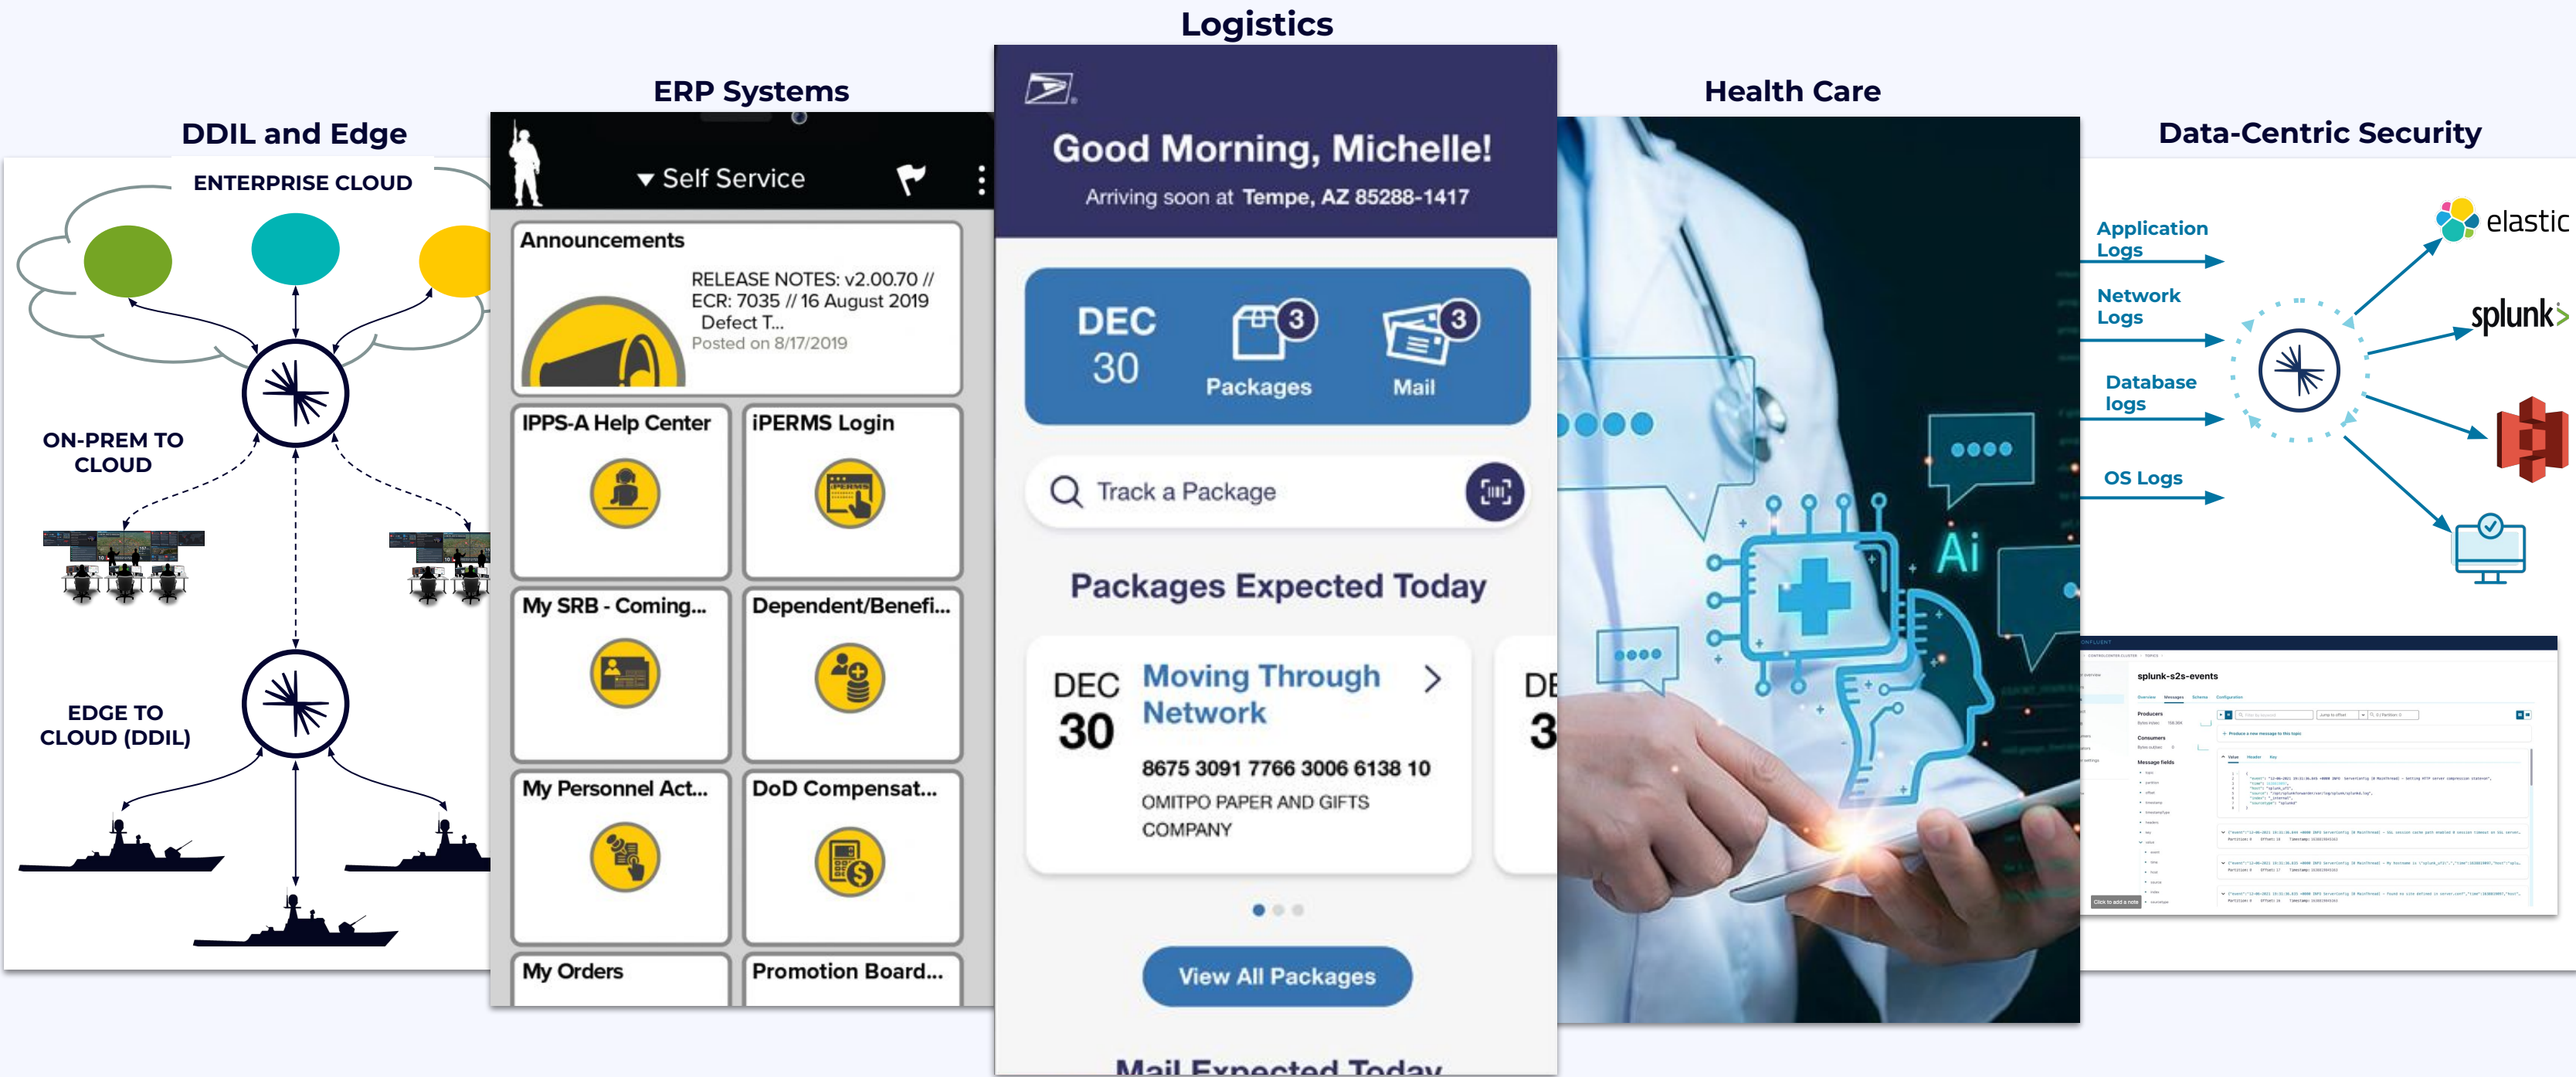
DDIL and Edge

ENTERPRISE CLOUD

ON-PREM TO CLOUD

EDGE TO CLOUD (DDIL)

ERP Systems

Self Service

Announcements

RELEASE NOTES: v2.00.70 // ECR: 7035 // 16 August 2019 Defect T...
Posted on 8/17/2019

IPPS-A Help Center

iPERMS Login

My SRB - Coming...

Dependent/Benefi...

My Personnel Act...

DoD Compensat...

My Orders

Promotion Board...

Logistics

Good Morning, Michelle!
Arriving soon at Tempe, AZ 85288-1417

DEC 30

3 Packages

3 Mail

Track a Package

Packages Expected Today

DEC 30

Moving Through Network

8675 3091 7766 3006 6138 10

OMITPO PAPER AND GIFTS COMPANY

DE 3

View All Packages

Mail Expected Today

Health Care

Ai

Data-Centric Security

Application Logs

Network Logs

Database logs

OS Logs

elastic

splunk>

splunk-s2s-events

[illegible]